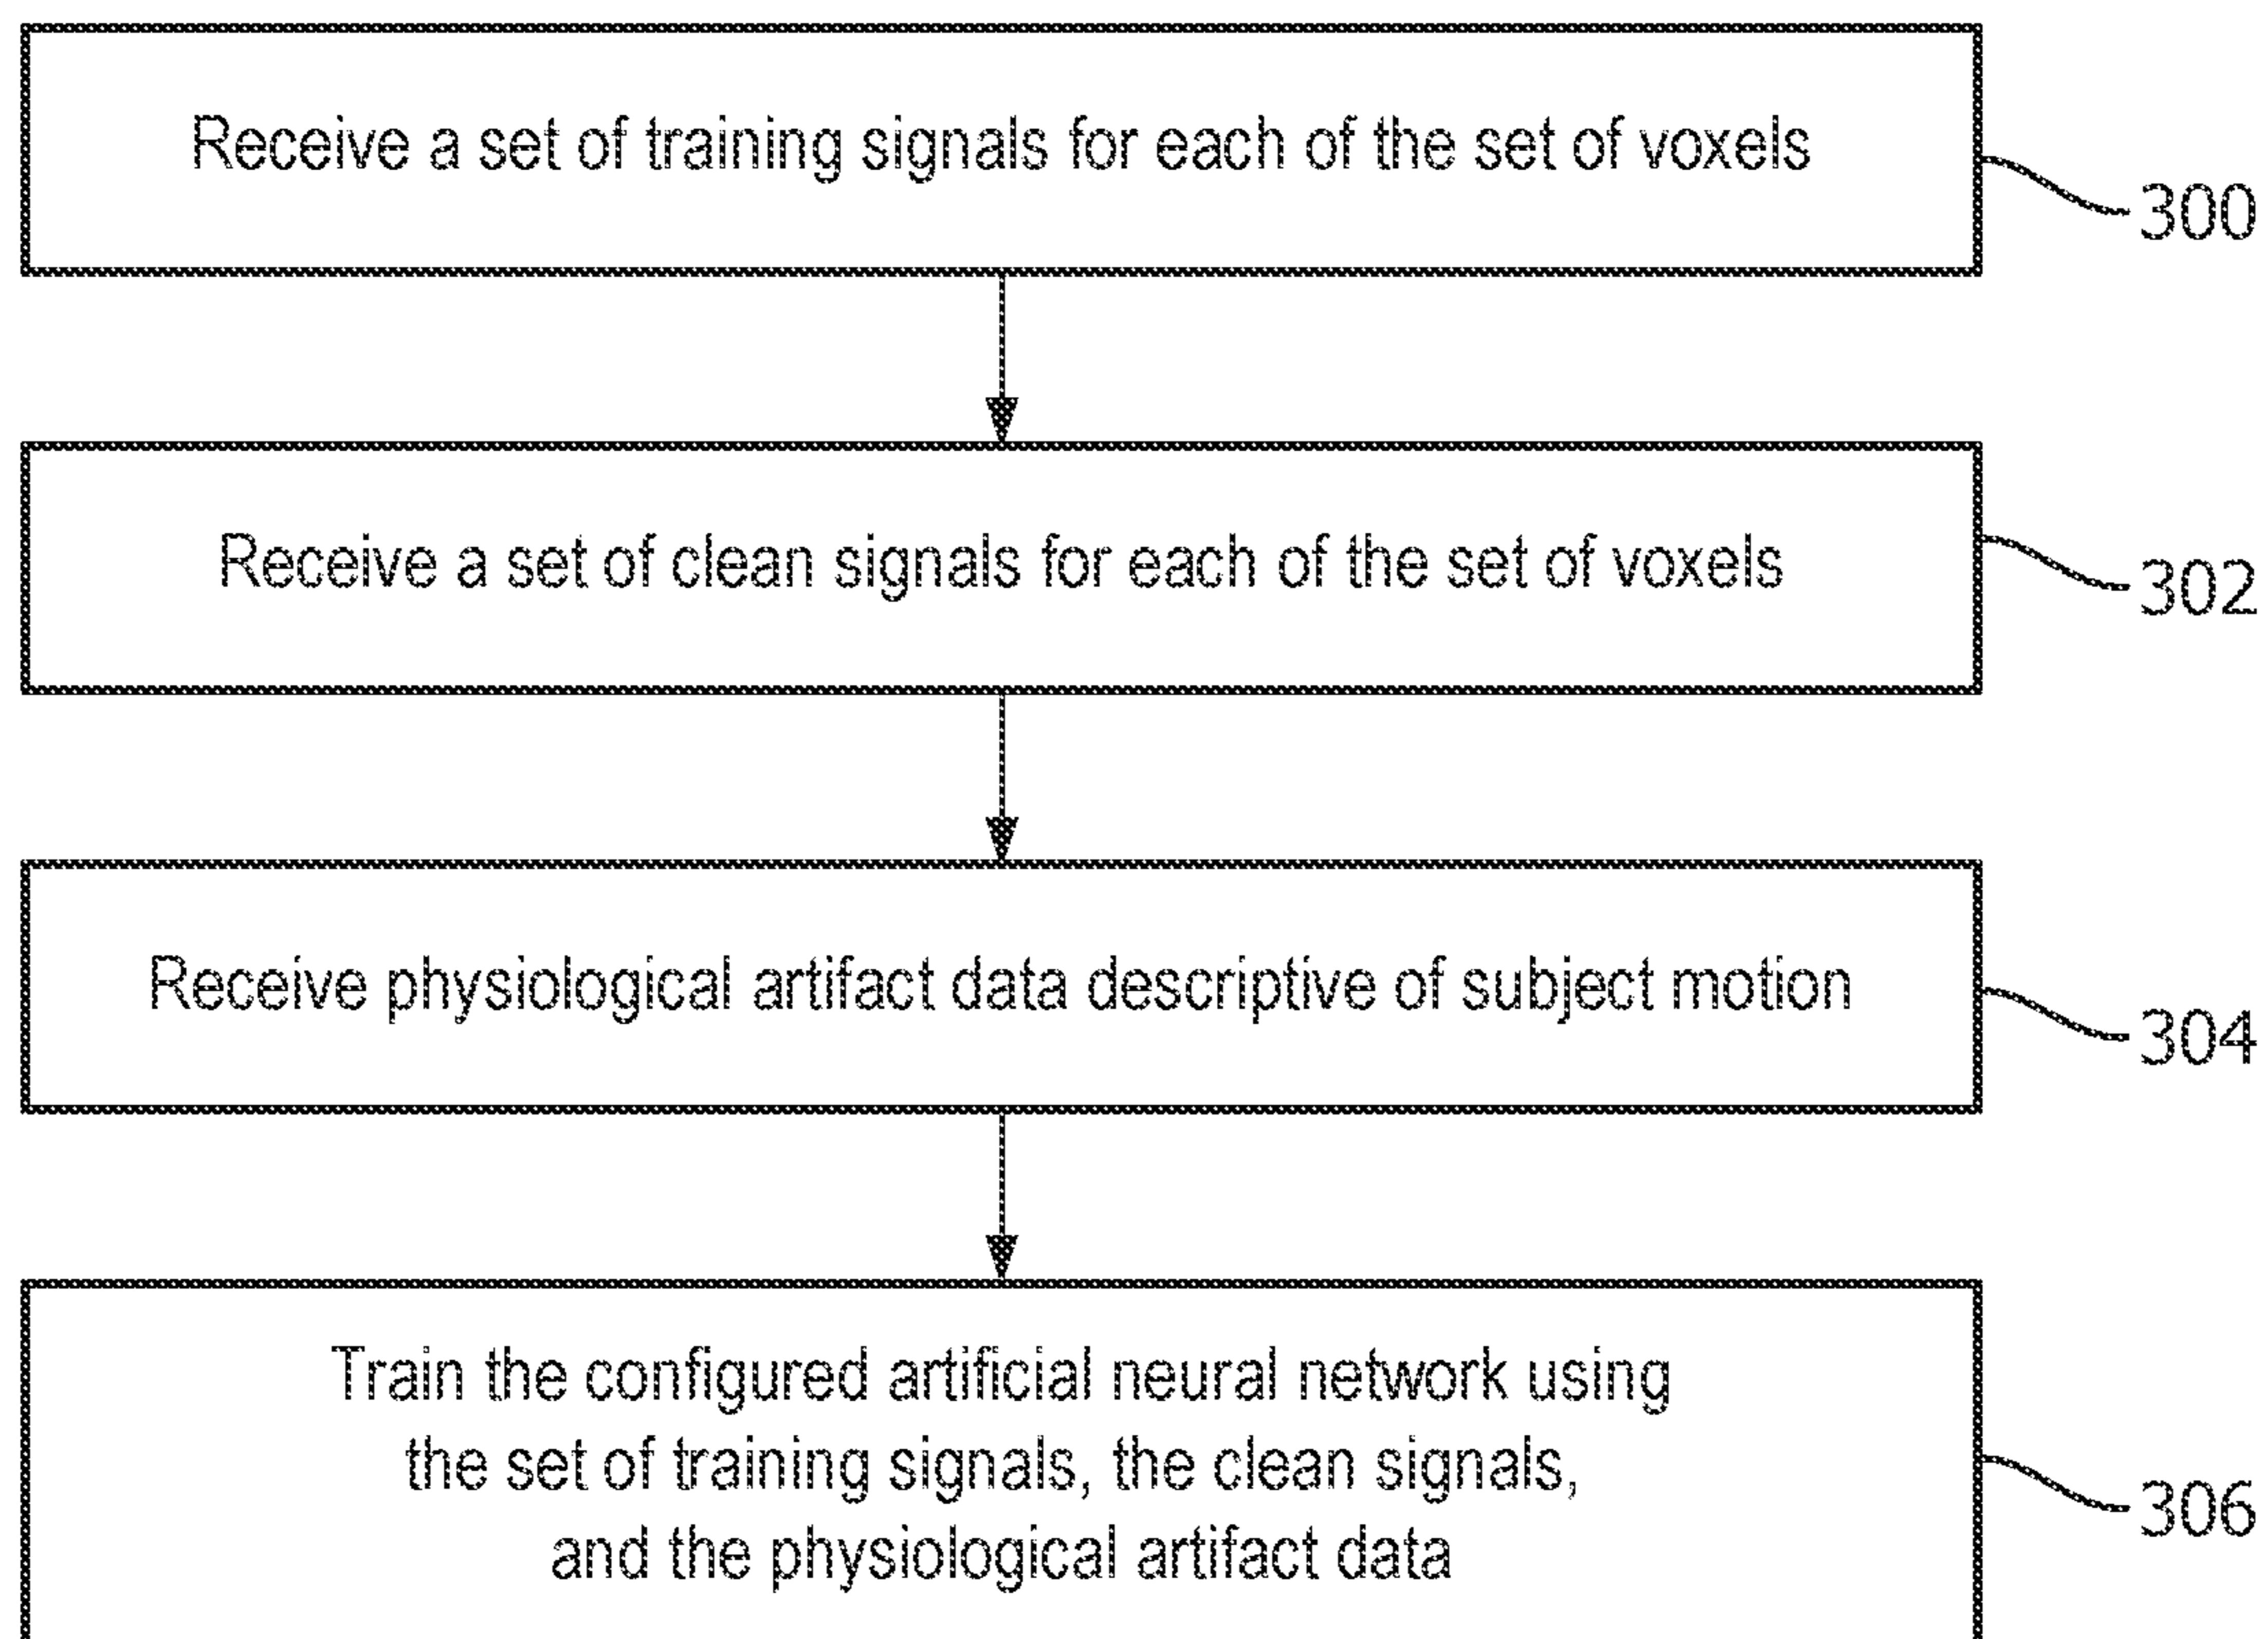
Receive a set of training signals for each of the set of voxels

300

Receive a set of clean signals for each of the set of voxels

302

Receive physiological artifact data descriptive of subject motion

304

Train the configured artificial neural network using the set of training signals, the clean signals, and the physiological artifact data

306